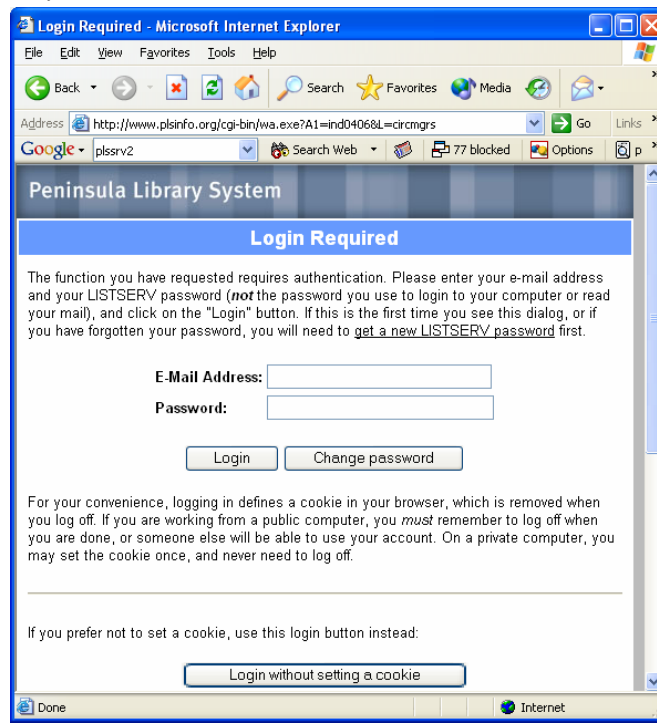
Login Required - Microsoft Internet Explorer

File Edit View Favorites Tools Help

Back Search Favorites Media

Address http://www.plsinfo.org/cgi-bin/wa.exe?A1=ind0406&L=circmgrs Go Links

Google plssrv2 Search Web 77 blocked Options p

Peninsula Library System

Login Required

The function you have requested requires authentication. Please enter your e-mail address and your LISTSERV password (*not* the password you use to login to your computer or read your mail), and click on the "Login" button. If this is the first time you see this dialog, or if you have forgotten your password, you will need to get a new LISTSERV password first.

E-Mail Address:
Password:

Login Change password

For your convenience, logging in defines a cookie in your browser, which is removed when you log off. If you are working from a public computer, you *must* remember to log off when you are done, or someone else will be able to use your account. On a private computer, you may set the cookie once, and never need to log off.

If you prefer not to set a cookie, use this login button instead:

Login without setting a cookie

Done Internet